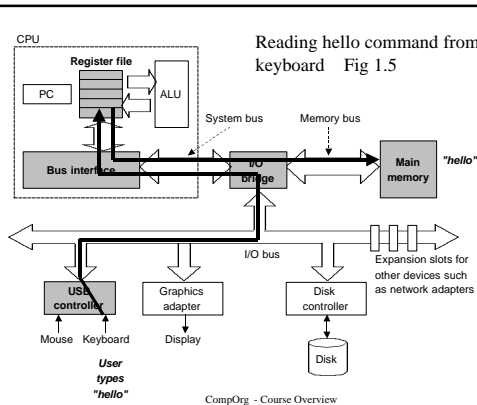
Reading hello command from keyboard Fig 1.5

CPU

Register file

PC

ALU

System bus

Memory bus

Bus interface

I/O bridge

Main memory

"hello"

I/O bus

Expansion slots for other devices such as network adapters

USB controller

Graphics adapter

Disk controller

Mouse

Keyboard

Display

Disk

User types "hello"

CompOrg - Course Overview